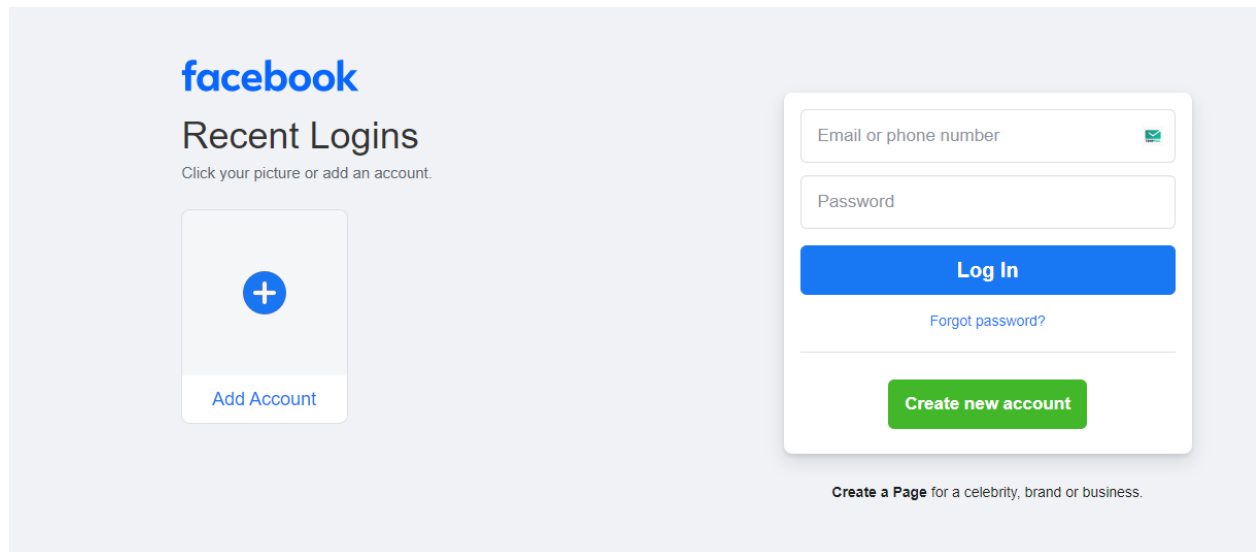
facebook

Recent Logins

Click your picture or add an account.

Add Account

Email or phone number

Password

Log In

Forgot password?

Create new account

**Create a Page** for a celebrity, brand or business.